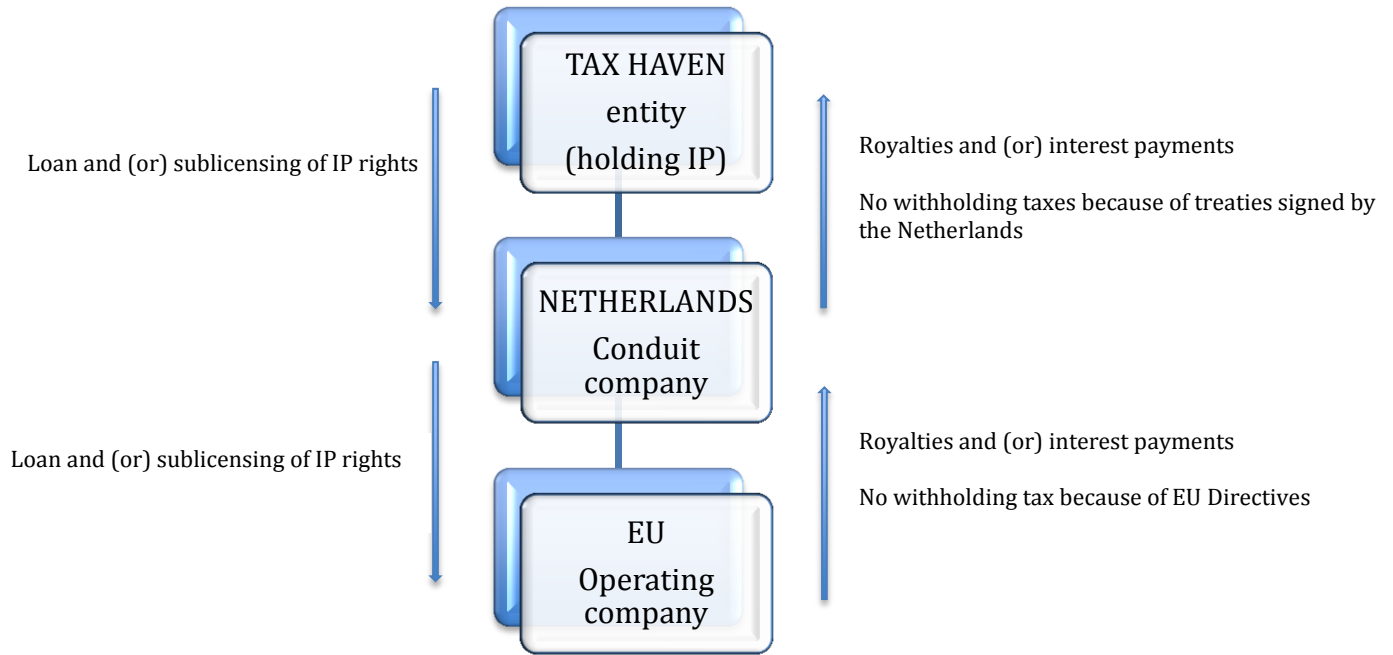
TAX HAVEN entity (holding IP)

Loan and (or) sublicensing of IP rights

Royalties and (or) interest payments

No withholding taxes because of treaties signed by the Netherlands

NETHERLANDS Conduit company

Loan and (or) sublicensing of IP rights

Royalties and (or) interest payments

No withholding tax because of EU Directives

EU Operating company